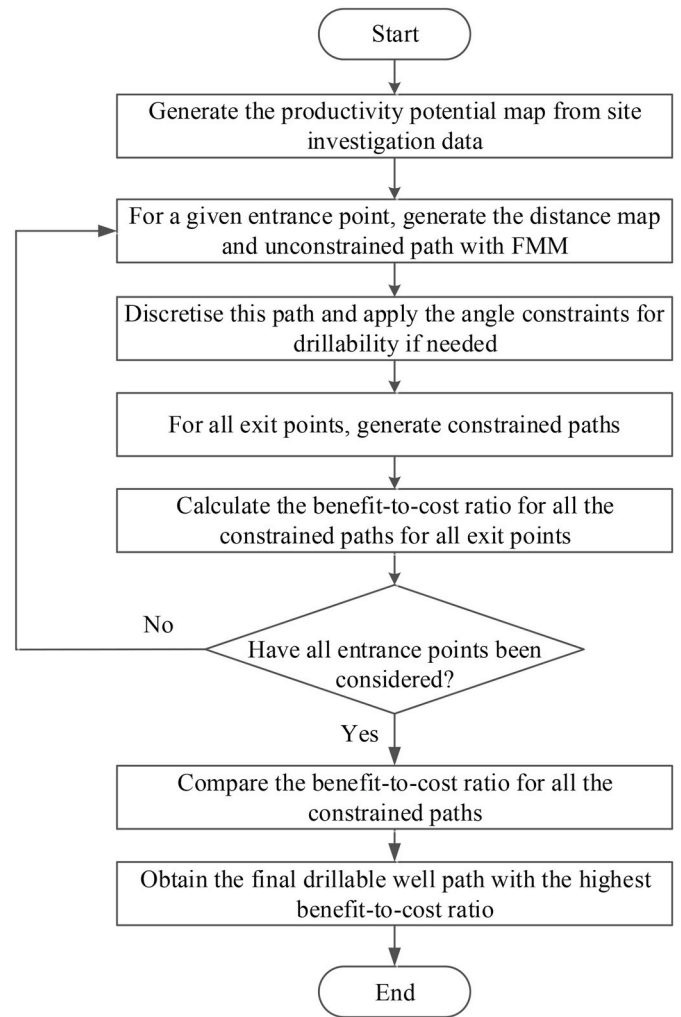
Start

Generate the productivity potential map from site investigation data

For a given entrance point, generate the distance map and unconstrained path with FMM

Discretise this path and apply the angle constraints for drillability if needed

For all exit points, generate constrained paths

Calculate the benefit-to-cost ratio for all the constrained paths for all exit points

No

Have all entrance points been considered?

Yes

Compare the benefit-to-cost ratio for all the constrained paths

Obtain the final drillable well path with the highest benefit-to-cost ratio

End